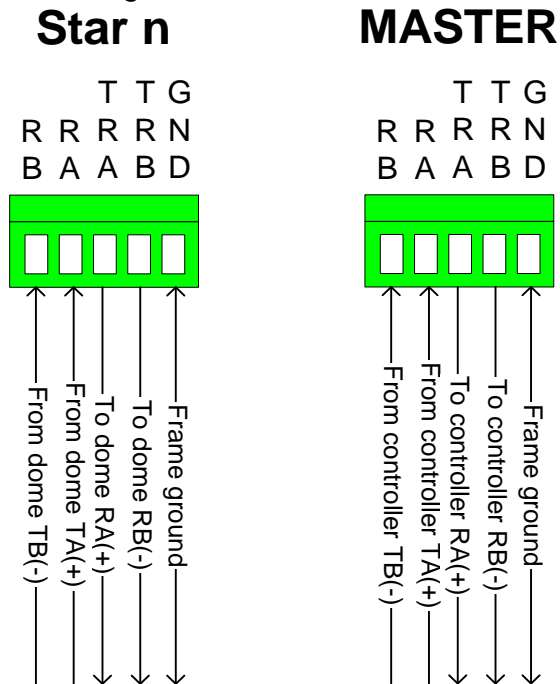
Star n

MASTER

RB RA TRA TRB GND

From dome TB(-)
From dome TA(+)
To dome RA(+)
To dome RB(-)
Frame ground

RB RA TRA TRB GND

From controller TB(-)
From controller TA(+)
To controller RA(+)
To controller RB(-)
Frame ground